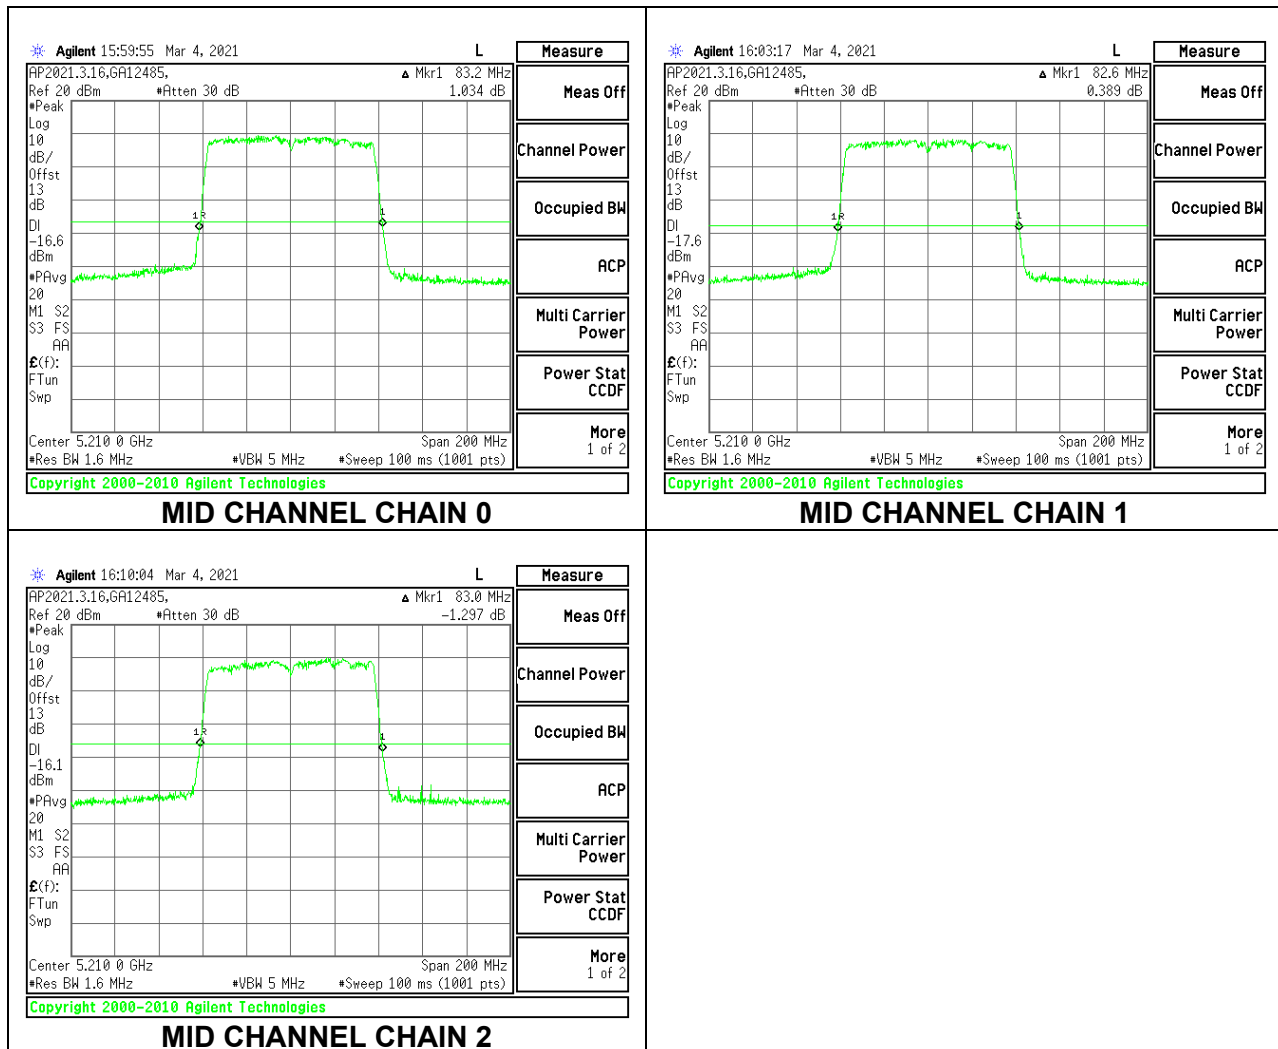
Agilent 15:59:55 Mar 4, 2021 L
AP2021.3.16,GA12485, ▲ Mkr1 83.2 MHz
Ref 20 dBm #Atten 30 dB 1.034 dB
#Peak
Log
10
dB/
Offst
13
dB
DI
-16.6
dBm
#PAvg
20
M1 S2
S3 FS
AA
£(f):
FTun
Swp
1R
1
Center 5.210 0 GHz Span 200 MHz
#Res BW 1.6 MHz #VBW 5 MHz #Sweep 100 ms (1001 pts)
Copyright 2000-2010 Agilent Technologies

Measure
Meas Off
Channel Power
Occupied BW
ACP
Multi Carrier Power
Power Stat CCDF
More 1 of 2

MID CHANNEL CHAIN 0

Agilent 16:03:17 Mar 4, 2021 L
AP2021.3.16,GA12485, ▲ Mkr1 82.6 MHz
Ref 20 dBm #Atten 30 dB 0.389 dB
#Peak
Log
10
dB/
Offst
13
dB
DI
-17.6
dBm
#PAvg
20
M1 S2
S3 FS
AA
£(f):
FTun
Swp
1R
1
Center 5.210 0 GHz Span 200 MHz
#Res BW 1.6 MHz #VBW 5 MHz #Sweep 100 ms (1001 pts)
Copyright 2000-2010 Agilent Technologies

Measure
Meas Off
Channel Power
Occupied BW
ACP
Multi Carrier Power
Power Stat CCDF
More 1 of 2

MID CHANNEL CHAIN 1

Agilent 16:10:04 Mar 4, 2021 L
AP2021.3.16,GA12485, ▲ Mkr1 83.0 MHz
Ref 20 dBm #Atten 30 dB -1.297 dB
#Peak
Log
10
dB/
Offst
13
dB
DI
-16.1
dBm
#PAvg
20
M1 S2
S3 FS
AA
£(f):
FTun
Swp
1R
1
Center 5.210 0 GHz Span 200 MHz
#Res BW 1.6 MHz #VBW 5 MHz #Sweep 100 ms (1001 pts)
Copyright 2000-2010 Agilent Technologies

Measure
Meas Off
Channel Power
Occupied BW
ACP
Multi Carrier Power
Power Stat CCDF
More 1 of 2

MID CHANNEL CHAIN 2